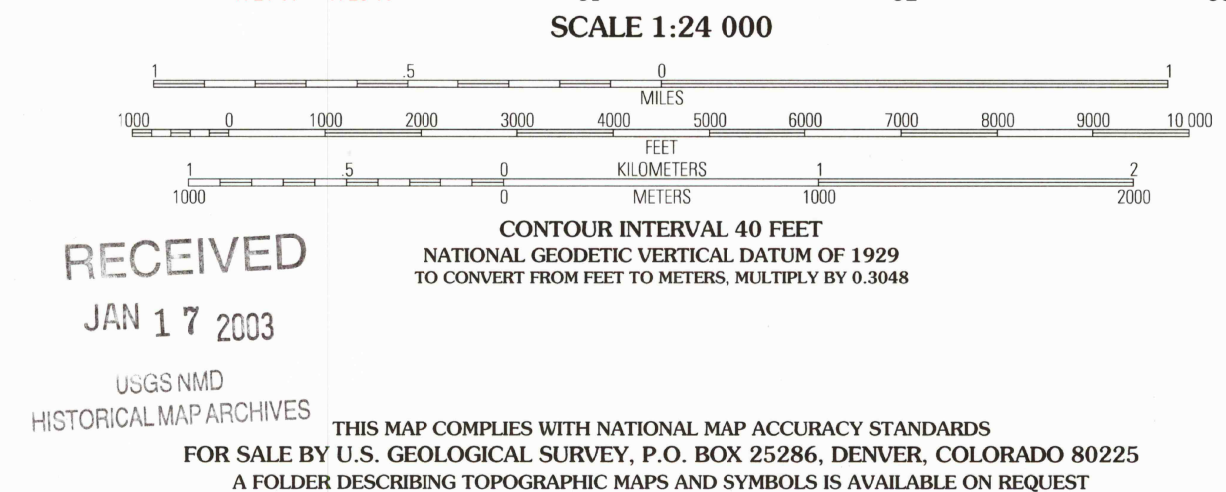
SCALE 1:24 000

1 .5 0 1
MILES

1000 0 1000 2000 3000 4000 5000 6000 7000 8000 9000 10 000
FEET

1 .5 0 KILOMETERS 1 2
1000 0 METERS 1000 2000

CONTOUR INTERVAL 40 FEET
NATIONAL GEODETIC VERTICAL DATUM OF 1929
TO CONVERT FROM FEET TO METERS, MULTIPLY BY 0.3048

RECEIVED
JAN 17 2003
USGS NMD
HISTORICAL MAP ARCHIVES

THIS MAP COMPLIES WITH NATIONAL MAP ACCURACY STANDARDS
FOR SALE BY U.S. GEOLOGICAL SURVEY, P.O. BOX 25286, DENVER, COLORADO 80225
A FOLDER DESCRIBING TOPOGRAPHIC MAPS AND SYMBOLS IS AVAILABLE ON REQUEST